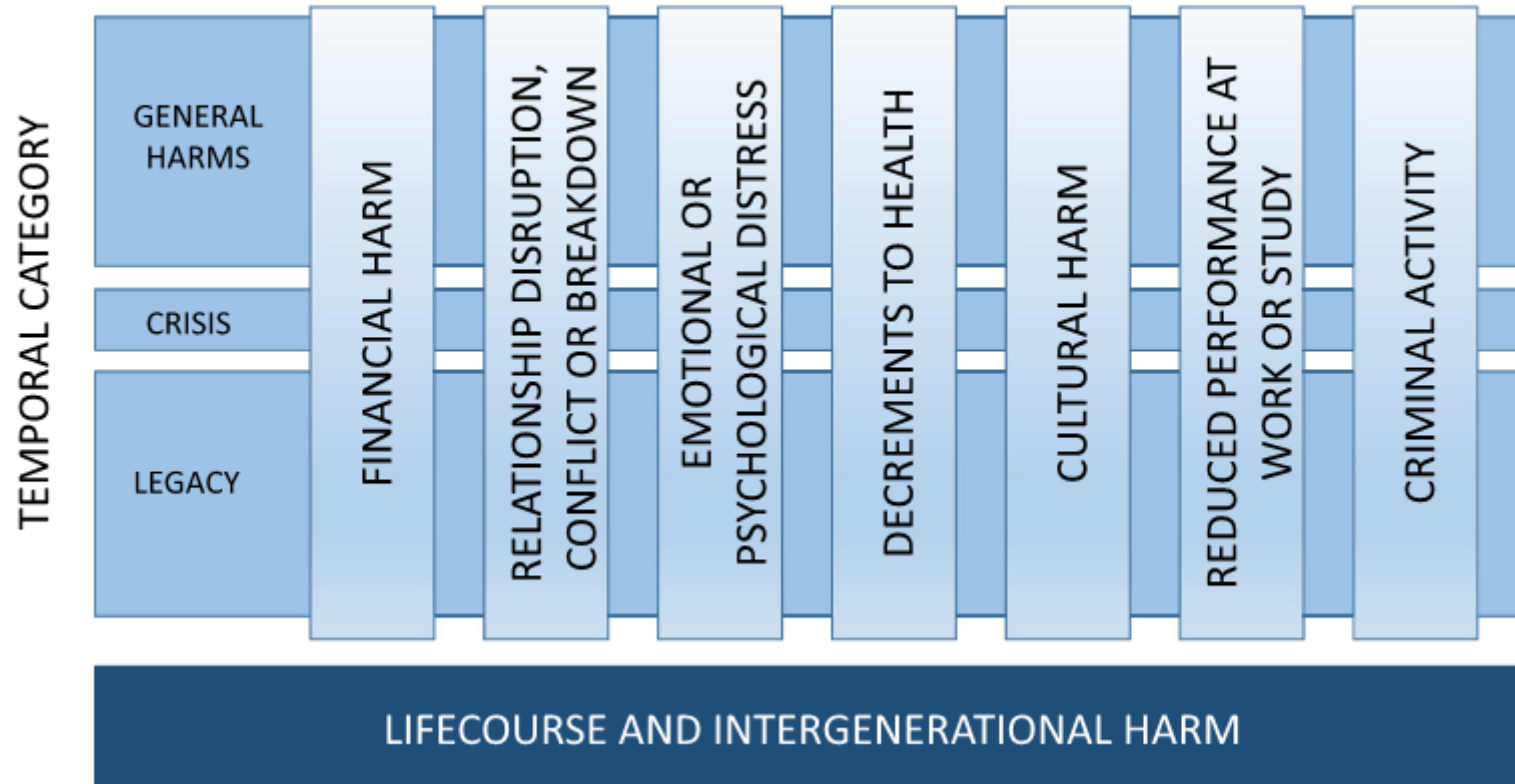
TEMPORAL CATEGORY

GENERAL HARMS

CRISIS

LEGACY

FINANCIAL HARM

RELATIONSHIP DISRUPTION, CONFLICT OR BREAKDOWN

EMOTIONAL OR PSYCHOLOGICAL DISTRESS

DECREMENTS TO HEALTH

CULTURAL HARM

REDUCED PERFORMANCE AT WORK OR STUDY

CRIMINAL ACTIVITY

LIFECOURSE AND INTERGENERATIONAL HARM